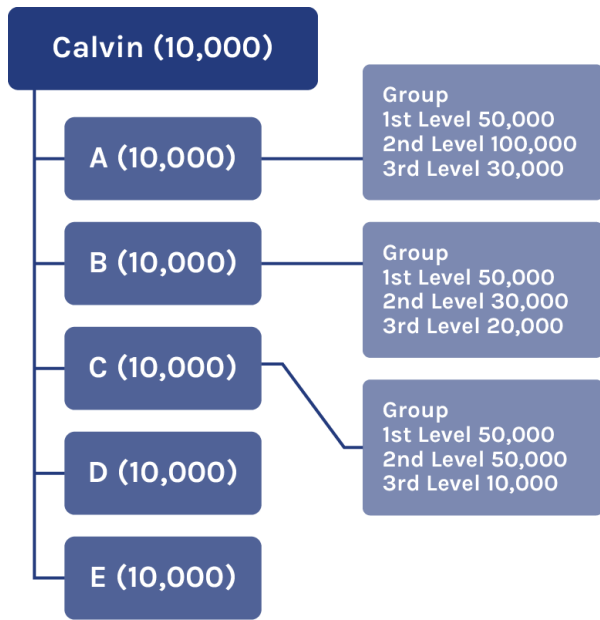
Calvin (10,000)

A (10,000)

Group
1st Level 50,000
2nd Level 100,000
3rd Level 30,000

B (10,000)

Group
1st Level 50,000
2nd Level 30,000
3rd Level 20,000

C (10,000)

Group
1st Level 50,000
2nd Level 50,000
3rd Level 10,000

D (10,000)

E (10,000)